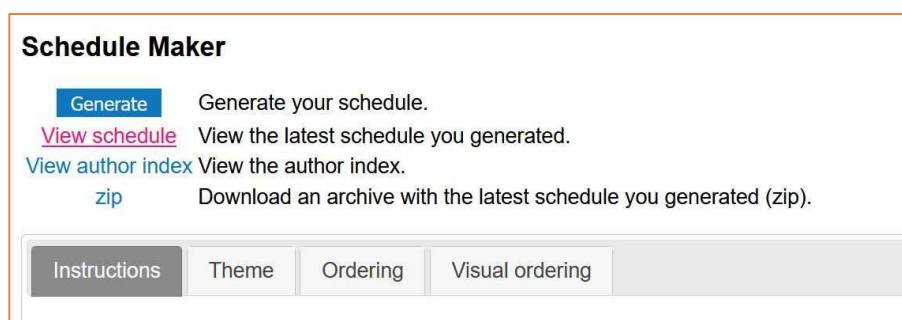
Schedule Maker

| | |
|---|---|
| Generate | Generate your schedule. |
| View schedule | View the latest schedule you generated. |
| View author index | View the author index. |
| zip | Download an archive with the latest schedule you generated (zip). |

Instructions Theme Ordering Visual ordering